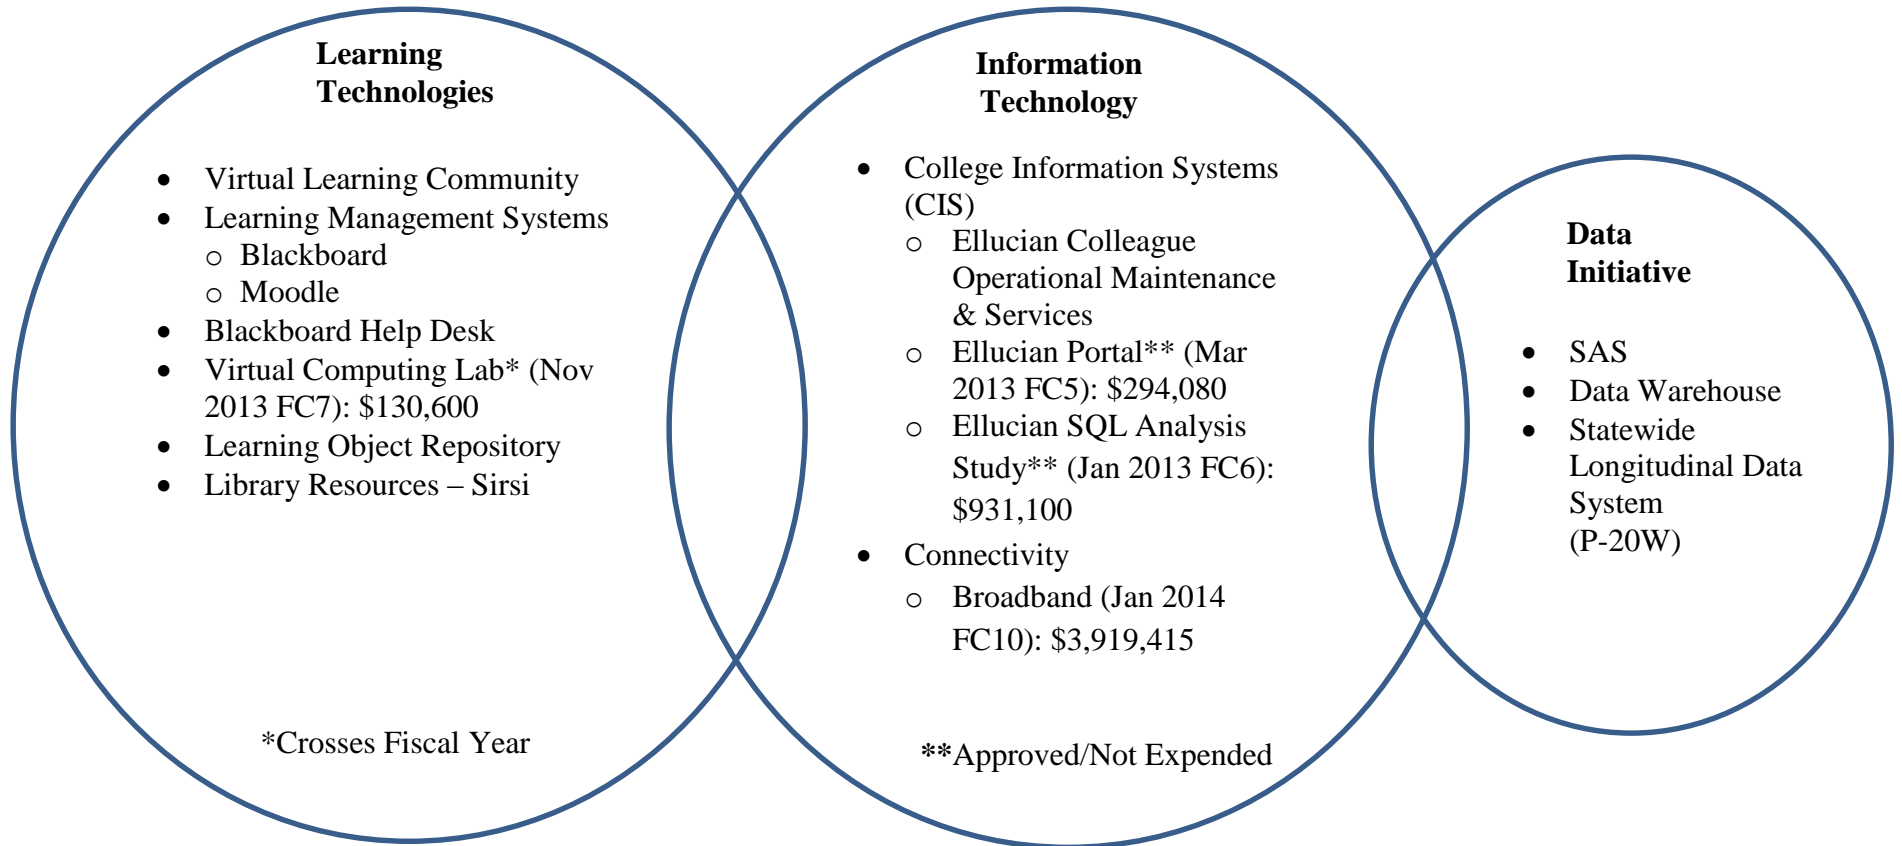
**Learning Technologies**

- Virtual Learning Community
- Learning Management Systems
  - Blackboard
  - Moodle
- Blackboard Help Desk
- Virtual Computing Lab* (Nov 2013 FC7): $130,600
- Learning Object Repository
- Library Resources – Sirsi

*Crosses Fiscal Year

**Information Technology**

- College Information Systems (CIS)
  - Ellucian Colleague Operational Maintenance & Services
  - Ellucian Portal** (Mar 2013 FC5): $294,080
  - Ellucian SQL Analysis Study** (Jan 2013 FC6): $931,100
- Connectivity
  - Broadband (Jan 2014 FC10): $3,919,415

**Approved/Not Expended

**Data Initiative**

- SAS
- Data Warehouse
- Statewide Longitudinal Data System (P-20W)